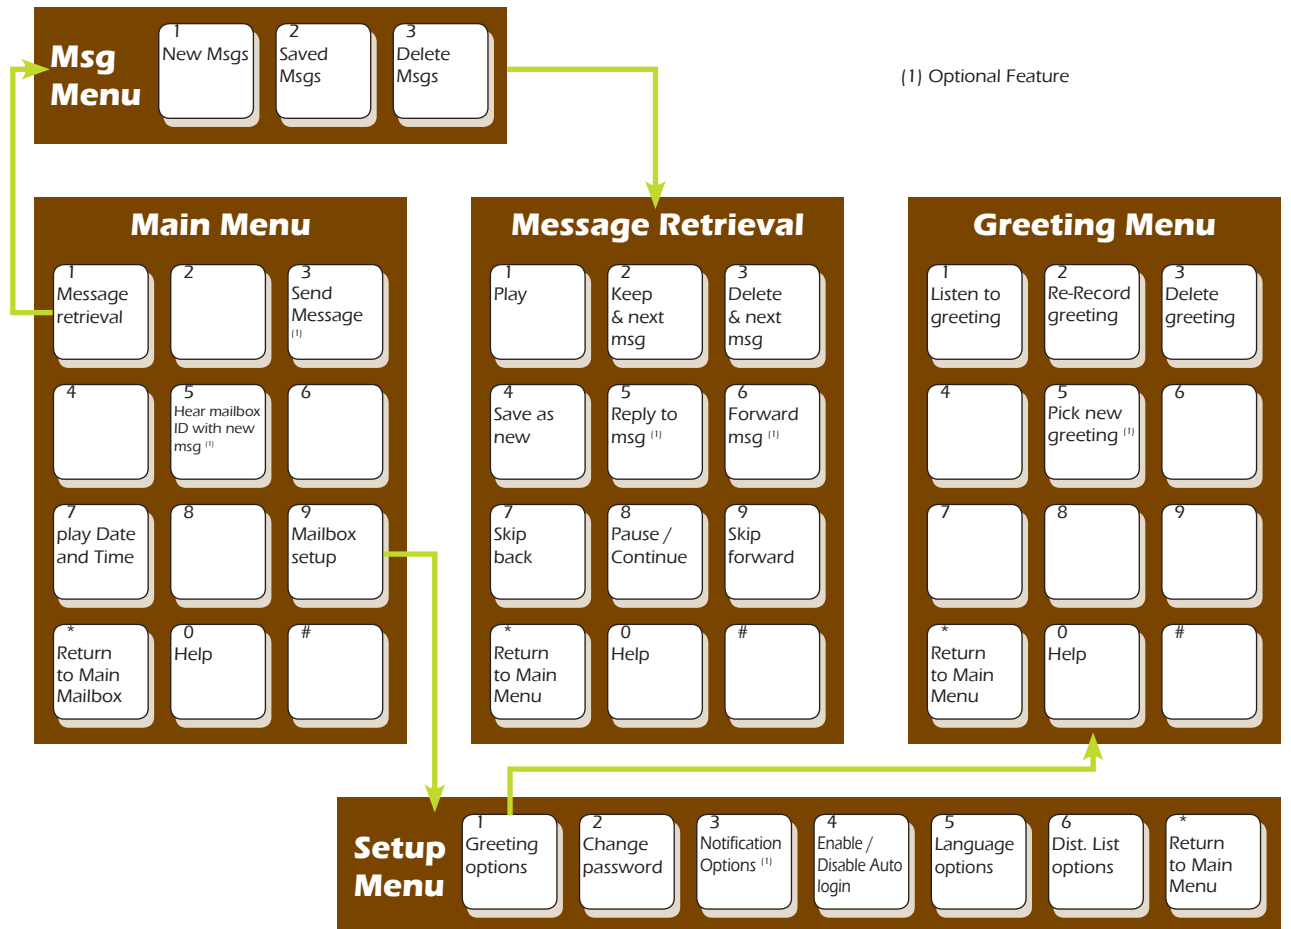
Msg Menu

1 New Msgs

2 Saved Msgs

3 Delete Msgs

(1) Optional Feature

Main Menu

1 Message retrieval

2

3 Send Message $^{(1)}$

4

5 Hear mailbox ID with new msg $^{(1)}$

6

7 play Date and Time

8

9 Mailbox setup

* Return to Main Mailbox

0 Help

#

Message Retrieval

1 Play

2 Keep & next msg

3 Delete & next msg

4 Save as new

5 Reply to msg $^{(1)}$

6 Forward msg $^{(1)}$

7 Skip back

8 Pause / Continue

9 Skip forward

* Return to Main Menu

0 Help

#

Greeting Menu

1 Listen to greeting

2 Re-Record greeting

3 Delete greeting

4

5 Pick new greeting $^{(1)}$

6

7

8

9

* Return to Main Menu

0 Help

#

Setup Menu

1 Greeting options

2 Change password

3 Notification Options $^{(1)}$

4 Enable / Disable Auto login

5 Language options

6 Dist. List options

* Return to Main Menu